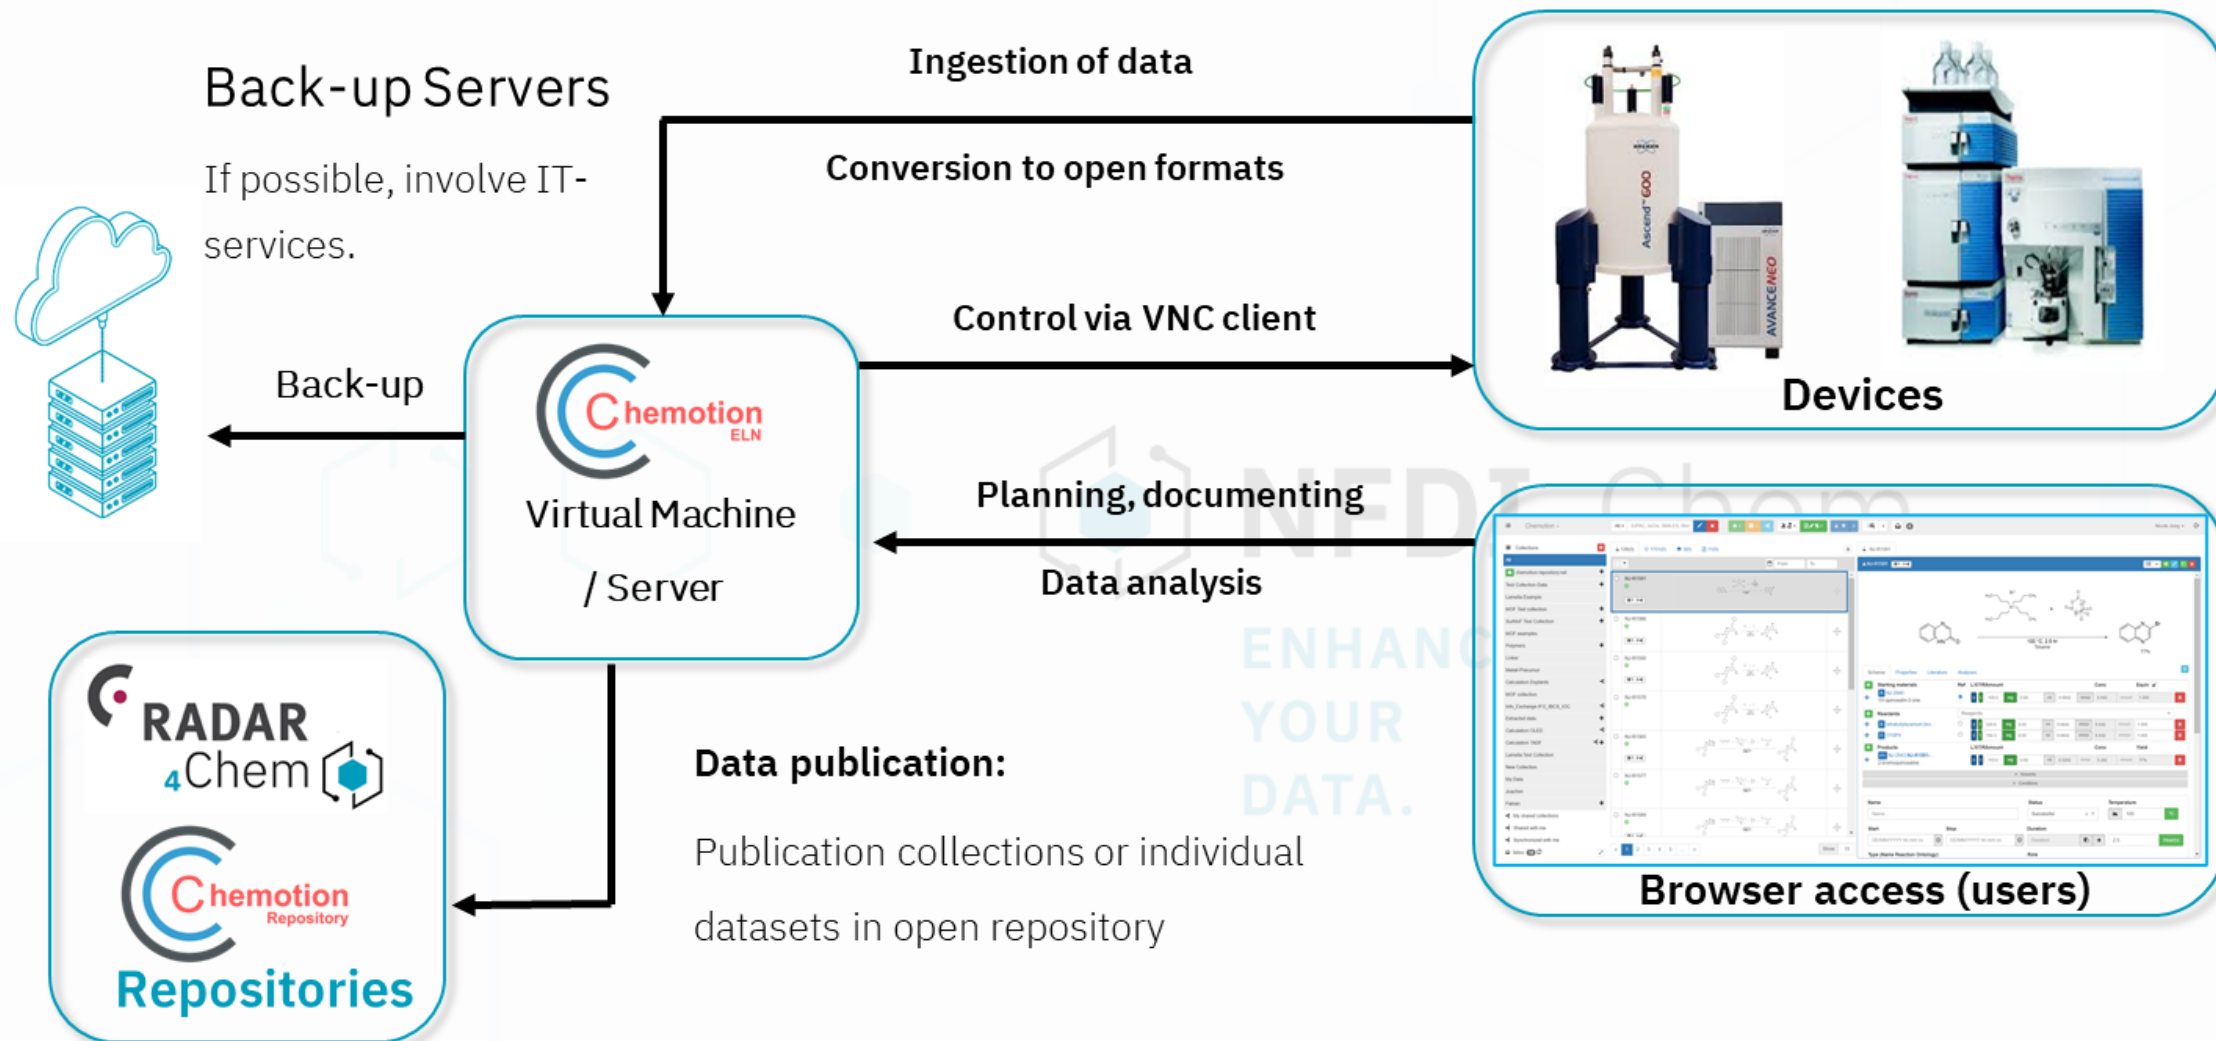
Back-up Servers

If possible, involve IT-services.

Ingestion of data

Conversion to open formats

Control via VNC client

Devices

Back-up

Chemotion ELN

Virtual Machine / Server

Planning, documenting

Data analysis

NFDI Chem

ENHANCE YOUR DATA.

RADAR 4Chem

Chemotion Repository

Repositories

Data publication:

Publication collections or individual datasets in open repository

Browser access (users)